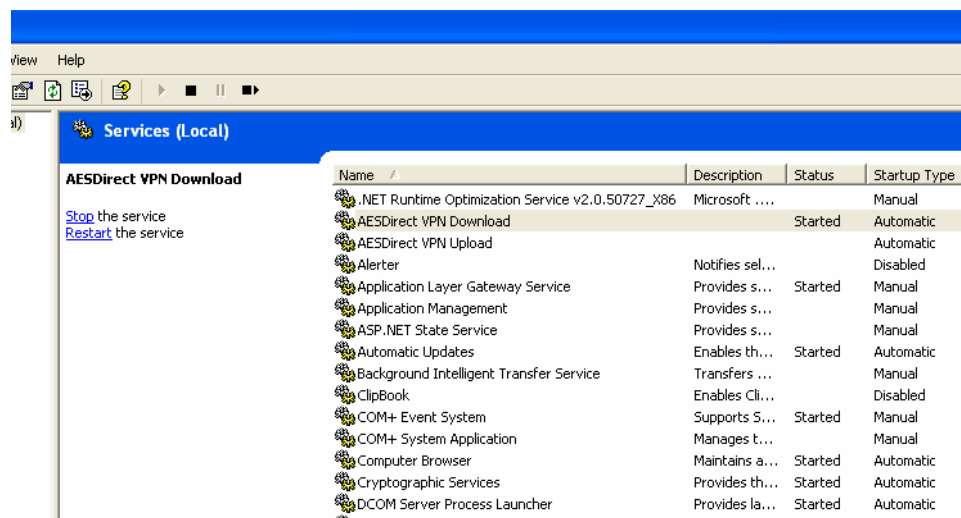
View Help

al)

Services (Local)

AESDirect VPN Download

Stop the service
Restart the service

| Name | Description | Status | Startup Type |
|---|---|---|---|
| .NET Runtime Optimization Service v2.0.50727_X86 | Microsoft .... | | Manual |
| AESDirect VPN Download | | Started | Automatic |
| AESDirect VPN Upload | | | Automatic |
| Alerter | Notifies sel... | | Disabled |
| Application Layer Gateway Service | Provides s... | Started | Manual |
| Application Management | Provides s... | | Manual |
| ASP.NET State Service | Provides s... | | Manual |
| Automatic Updates | Enables th... | Started | Automatic |
| Background Intelligent Transfer Service | Transfers ... | | Manual |
| ClipBook | Enables Cli... | | Disabled |
| COM+ Event System | Supports S... | Started | Manual |
| COM+ System Application | Manages t... | | Manual |
| Computer Browser | Maintains a... | Started | Automatic |
| Cryptographic Services | Provides th... | Started | Automatic |
| DCOM Server Process Launcher | Provides la... | Started | Automatic |